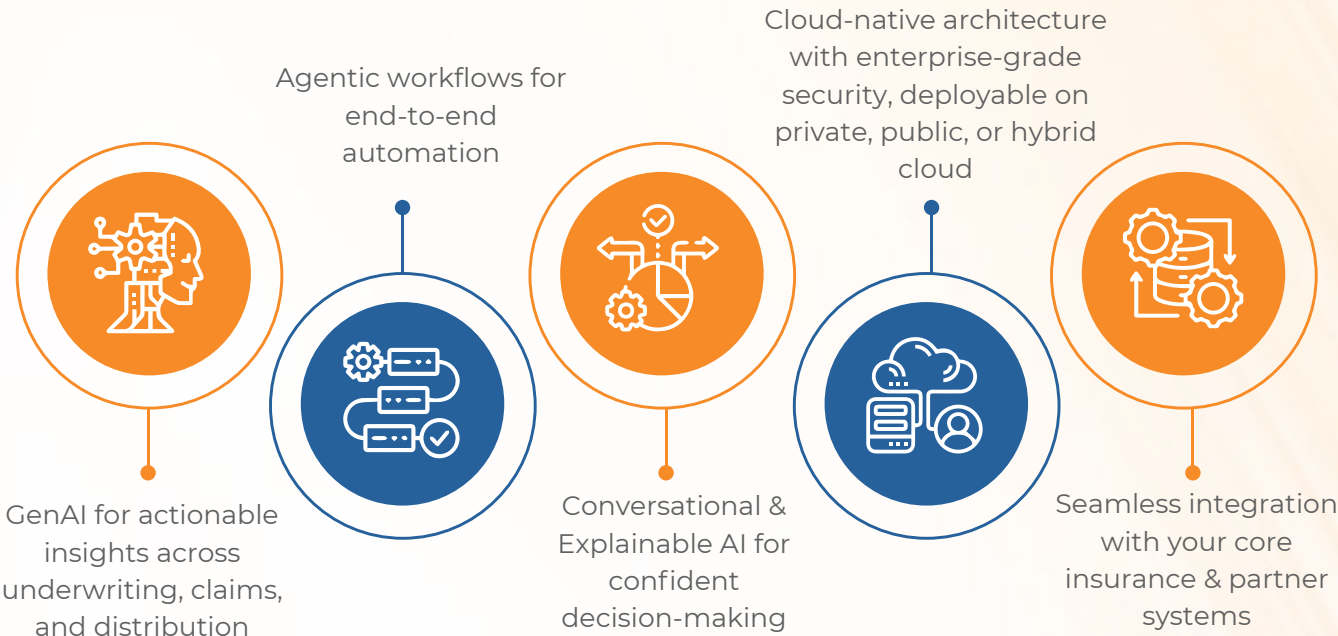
GenAI for actionable insights across underwriting, claims, and distribution

Agentic workflows for end-to-end automation

Conversational & Explainable AI for confident decision-making

Cloud-native architecture with enterprise-grade security, deployable on private, public, or hybrid cloud

Seamless integration with your core insurance & partner systems